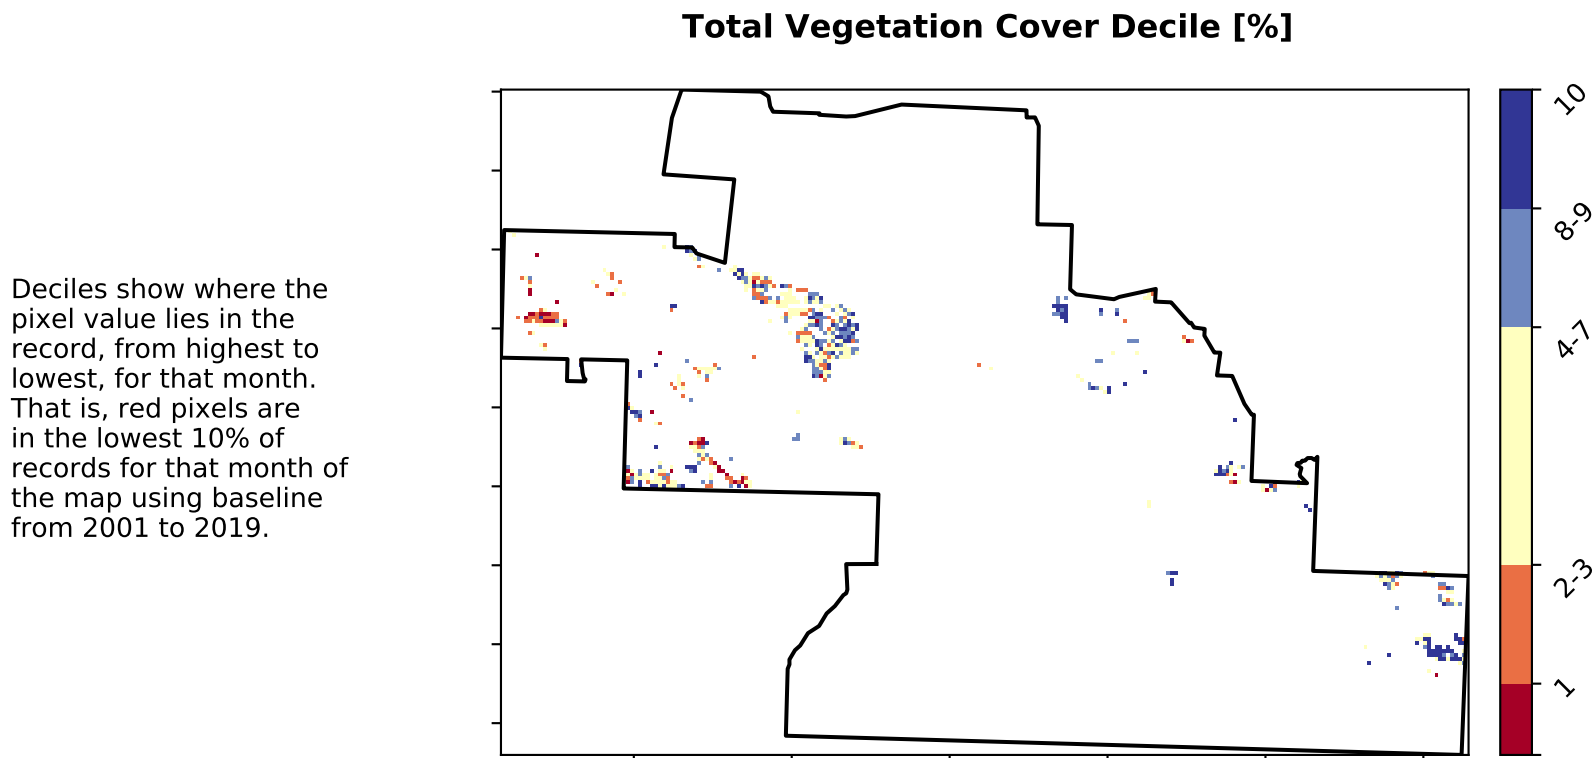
Total Vegetation Cover Decile [%]

Deciles show where the pixel value lies in the record, from highest to lowest, for that month. That is, red pixels are in the lowest 10% of records for that month of the map using baseline from 2001 to 2019.

10
8-9
4-7
2-3
1